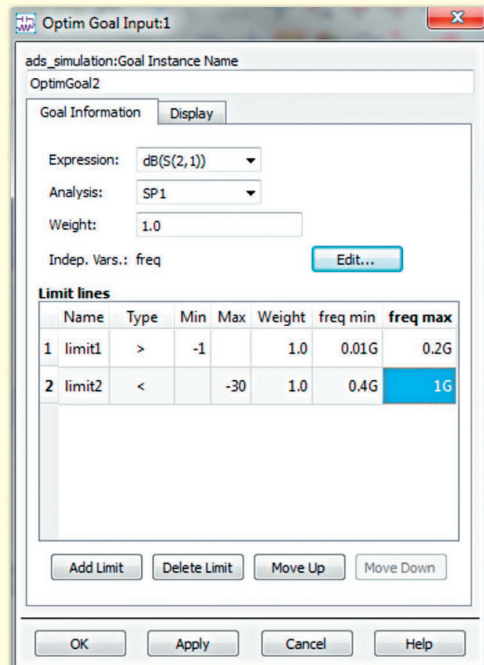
Optim Goal Input:1

ads_simulation:Goal Instance Name

OptimGoal2

Goal Information | Display

Expression: dB(S(2,1))

Analysis: SP1

Weight: 1.0

Indep. Vars.: freq

Edit...

Limit lines

| | Name | Type | Min | Max | Weight | freq min | freq max |
|---|---|---|---|---|---|---|---|
| 1 | limit1 | > | -1 | | 1.0 | 0.01G | 0.2G |
| 2 | limit2 | < | | -30 | 1.0 | 0.4G | 1G |

Add Limit | Delete Limit | Move Up | Move Down

OK | Apply | Cancel | Help